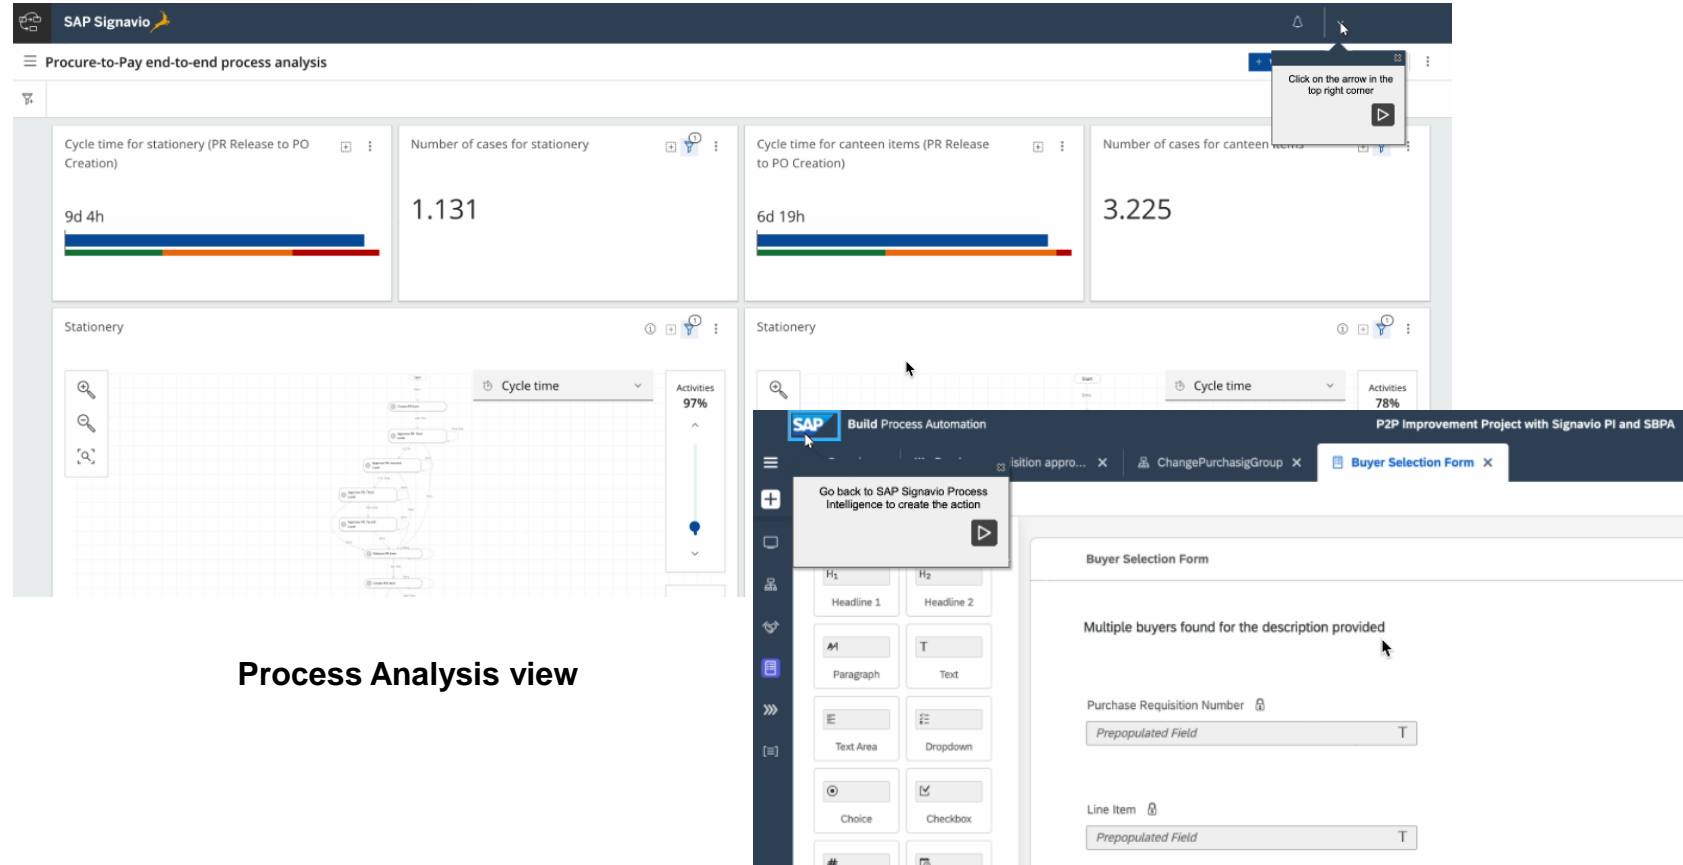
SAP Signavio

Procure-to-Pay end-to-end process analysis

Click on the arrow in the top right corner

Cycle time for stationery (PR Release to PO Creation)

9d 4h

Number of cases for stationery

1.131

Cycle time for canteen items (PR Release to PO Creation)

6d 19h

Number of cases for canteen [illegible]

3.225

Stationery

Cycle time

Activities

97%

Stationery

Cycle time

Activities

78%

Process Analysis view

SAP Build Process Automation

P2P Improvement Project with Signavio PI and SBPA

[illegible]isition appro... ✕ ChangePurchasigGroup ✕ Buyer Selection Form ✕

Go back to SAP Signavio Process Intelligence to create the action

Buyer Selection Form

Headline 1

Headline 2

Paragraph

Text

Text Area

Dropdown

Choice

Checkbox

Multiple buyers found for the description provided

Purchase Requisition Number

Prepopulated Field

Line Item

Prepopulated Field